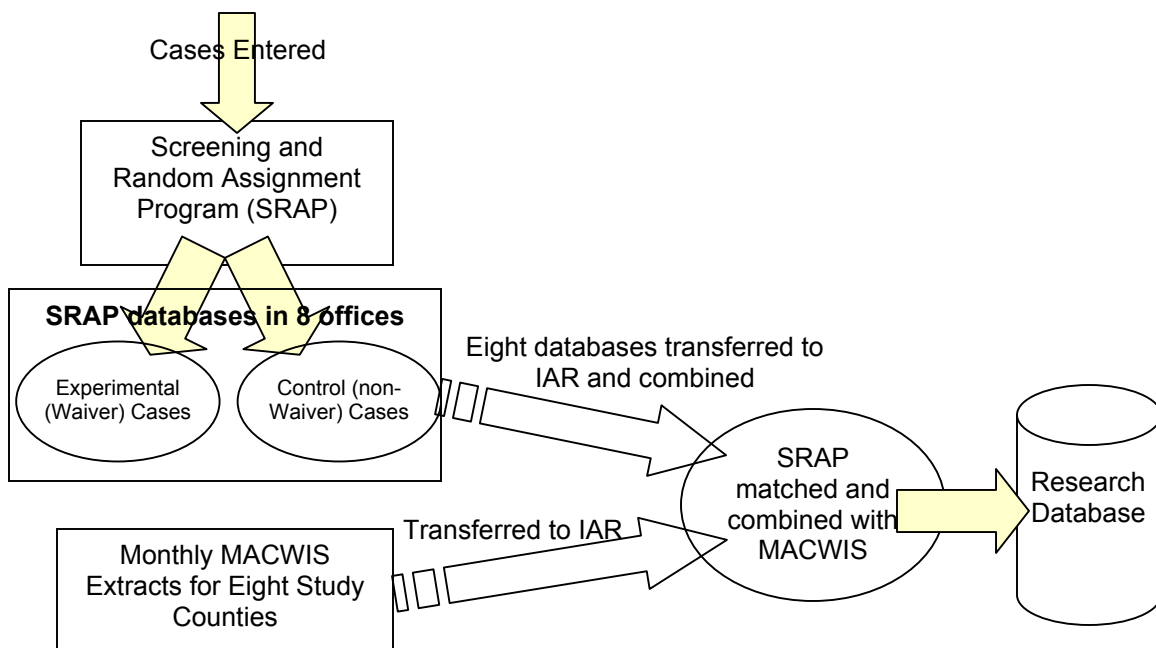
Cases Entered

Screening and Random Assignment Program (SRAP)

SRAP databases in 8 offices

Experimental (Waiver) Cases

Control (non-Waiver) Cases

Eight databases transferred to IAR and combined

SRAP matched and combined with MACWIS

Research Database

Transferred to IAR

Monthly MACWIS Extracts for Eight Study Counties